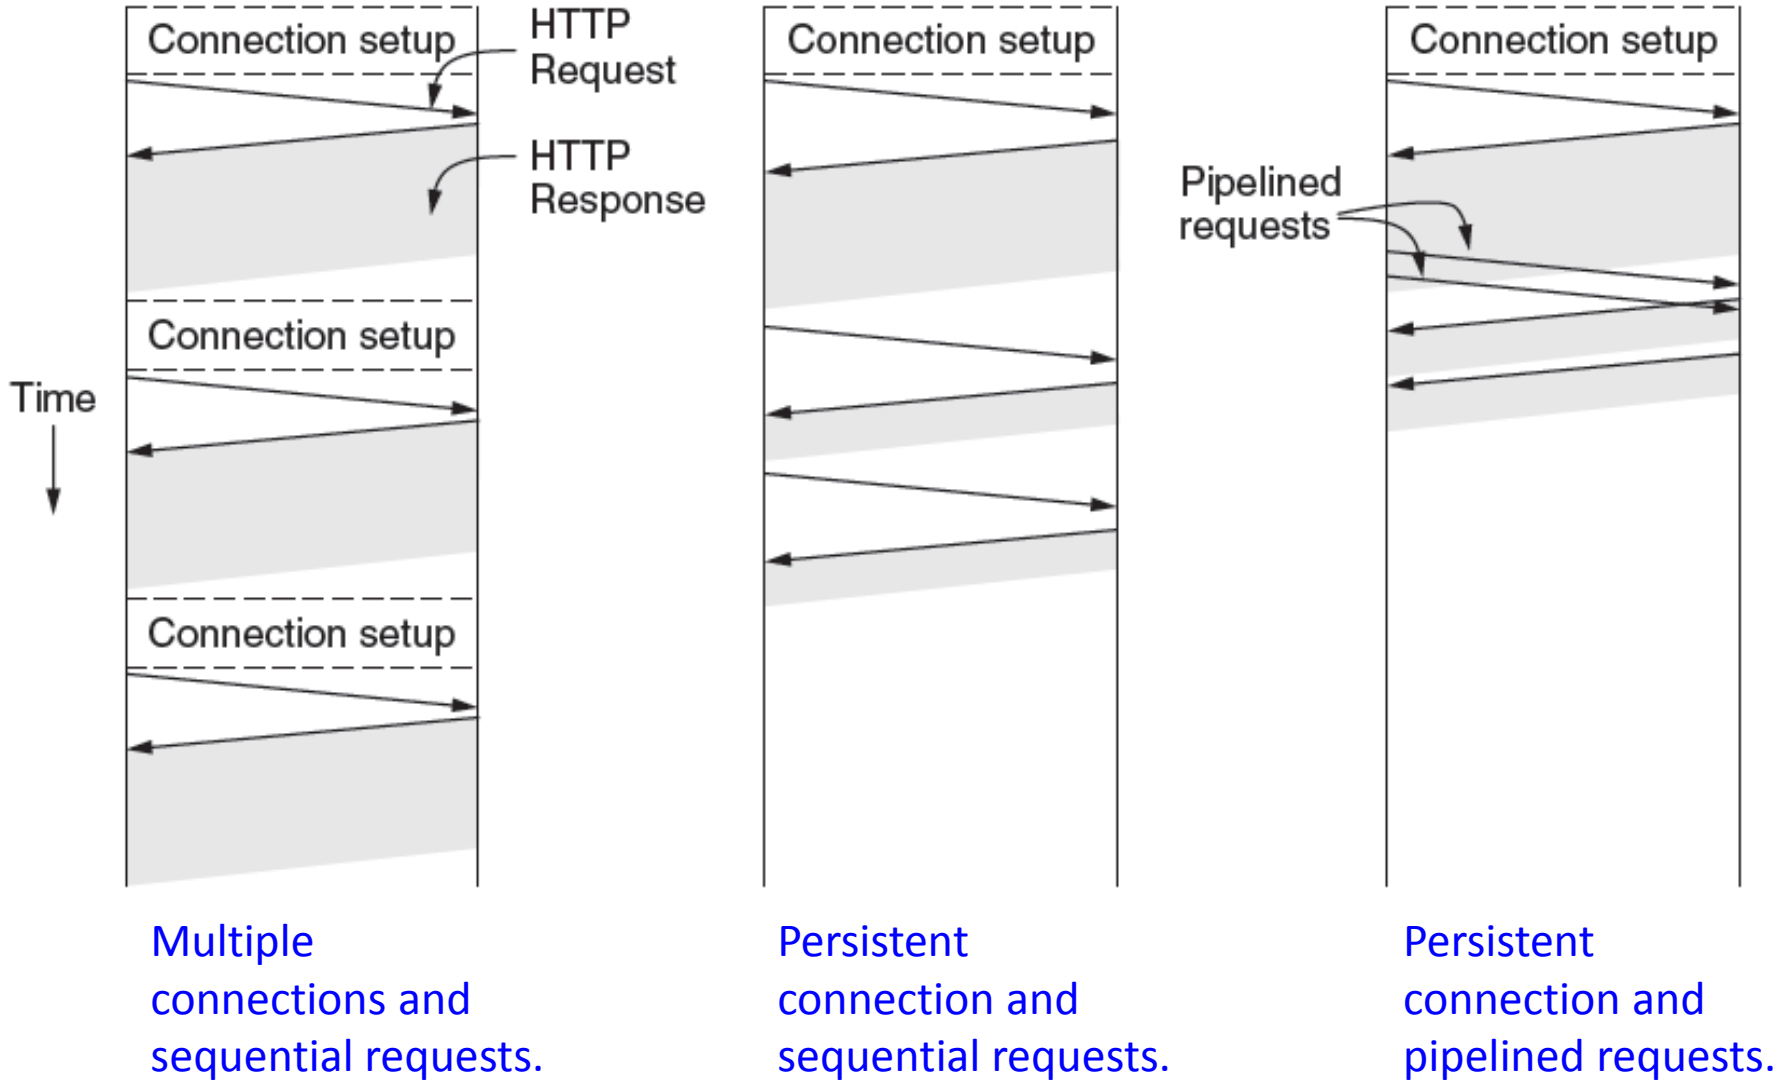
Connection setup

HTTP Request

HTTP Response

Connection setup

Time

Connection setup

Connection setup

Pipelined requests

Connection setup

Multiple connections and sequential requests.

Persistent connection and sequential requests.

Persistent connection and pipelined requests.